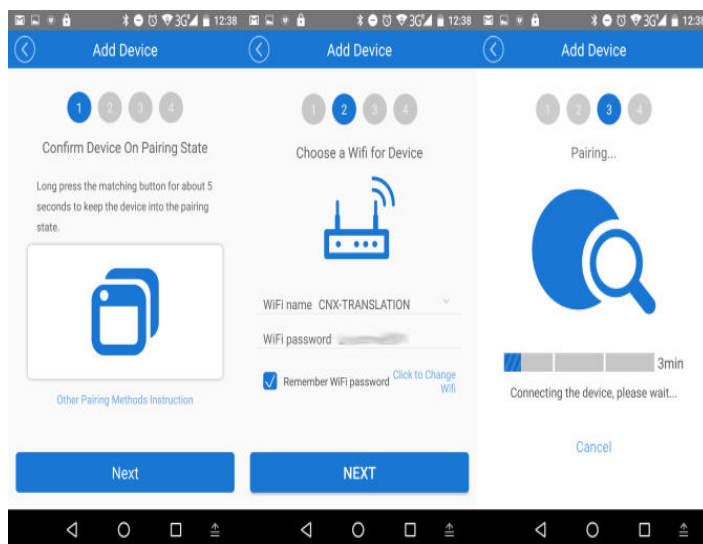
3G 12:38

Add Device

1 2 3 4

Confirm Device On Pairing State

Long press the matching button for about 5 seconds to keep the device into the pairing state.

Other Pairing Methods Instruction

Next

3G 12:38

Add Device

1 2 3 4

Choose a Wifi for Device

WiFi name CNX-TRANSLATION

WiFi password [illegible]

Remember WiFi password

Click to Change Wifi

NEXT

3G 12:38

Add Device

1 2 3 4

Pairing...

3min

Connecting the device, please wait...

Cancel